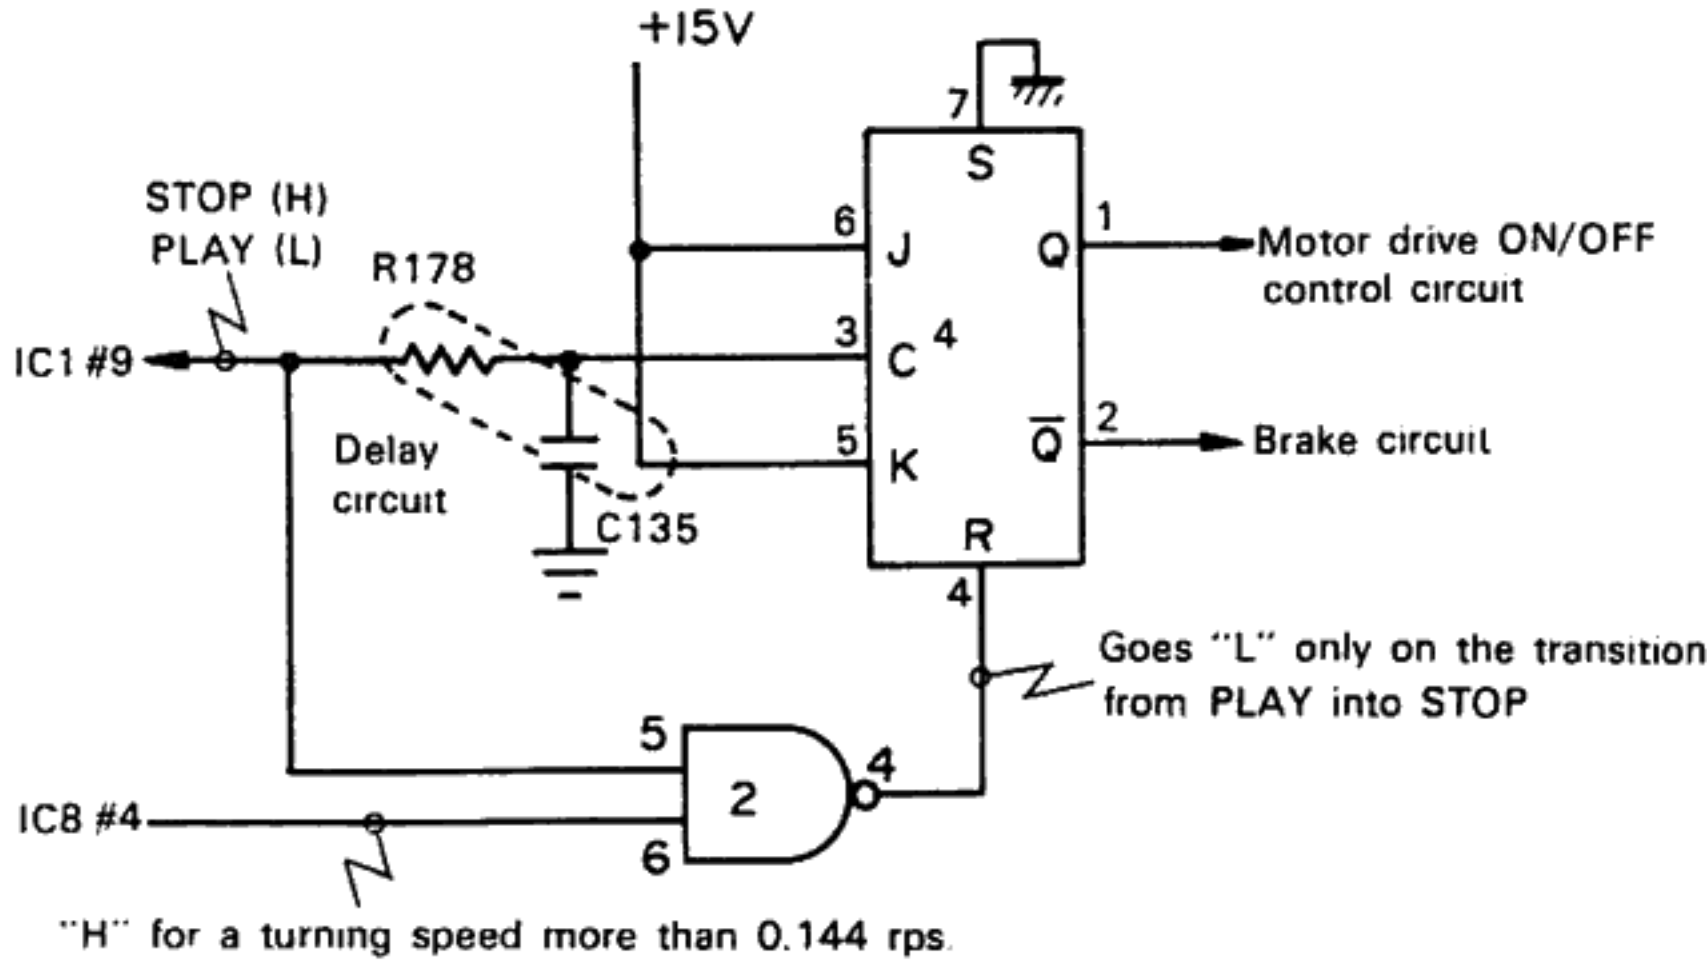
+15V

7
S

6
J

1
Q

Motor drive ON/OFF control circuit

STOP (H)
PLAY (L)

R178

IC1 #9

3
C
4

Delay circuit

5
K

2
$\overline{Q}$

Brake circuit

C135

R
4

Goes "L" only on the transition from PLAY into STOP

5
2
4

IC8 #4

6

"H" for a turning speed more than 0.144 rps.